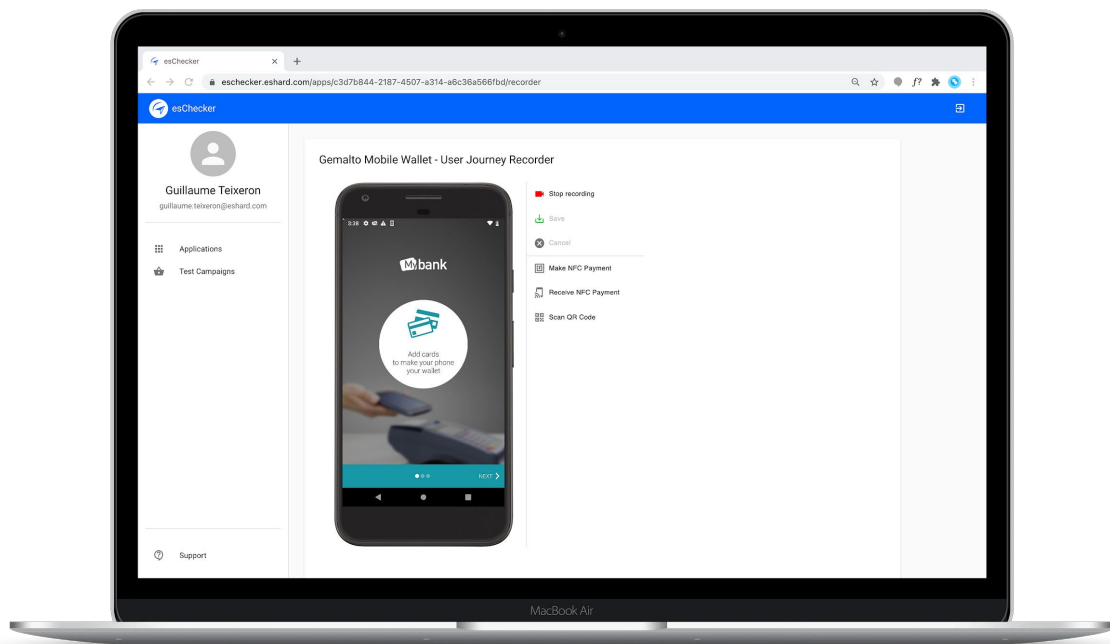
esChecker
eschecker.eshard.com/apps/c3d7b844-2187-4507-a314-a6c36a566fbd/recorder

esChecker

Guillaume Teixeron
guillaume.teixeron@eshard.com

Applications
Test Campaigns

Support

Gemalto Mobile Wallet - User Journey Recorder

3:28

My bank

Add cards to make your phone your wallet

NEXT

Stop recording
Save
Cancel
Make NFC Payment
Receive NFC Payment
Scan QR Code

MacBook Air